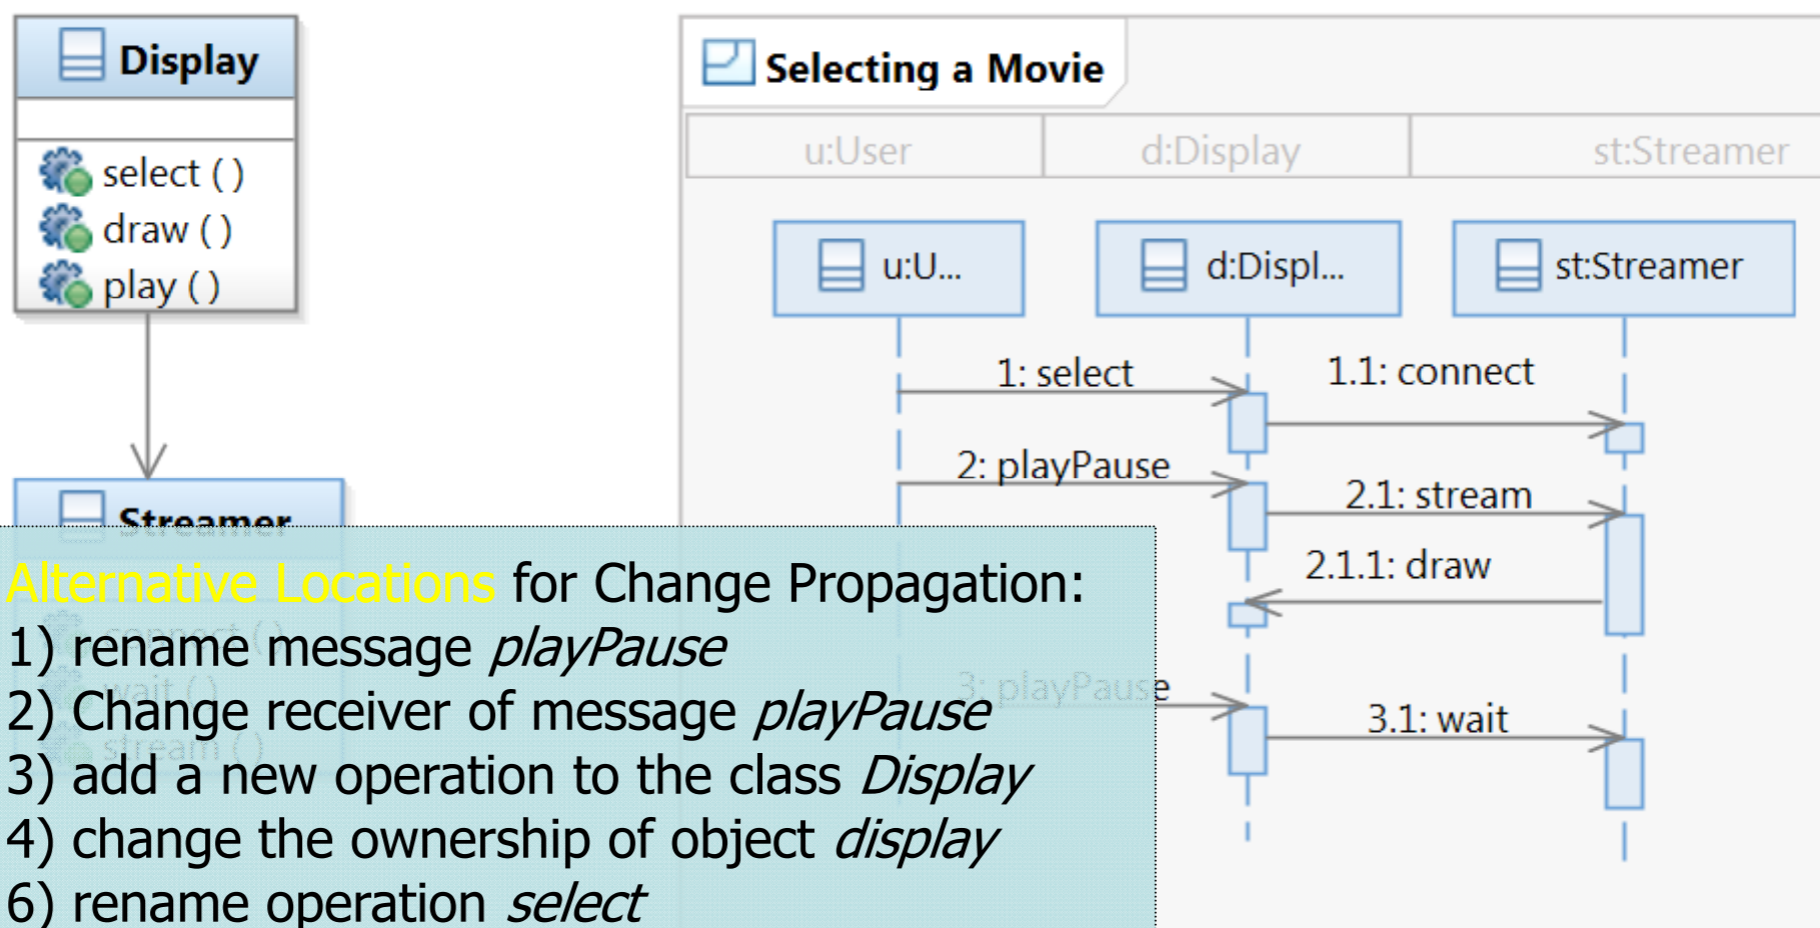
Display

select ( )
draw ( )
play ( )

Streamer

connect ( )
wait ( )
stream ( )

Selecting a Movie

u:User
d:Display
st:Streamer

u:U...
d:Displ...
st:Streamer

1: select
1.1: connect
2: playPause
2.1: stream
2.1.1: draw
3: playPause
3.1: wait

Alternative Locations for Change Propagation:
1) rename message *playPause*
2) Change receiver of message *playPause*
3) add a new operation to the class *Display*
4) change the ownership of object *display*
6) rename operation *select*